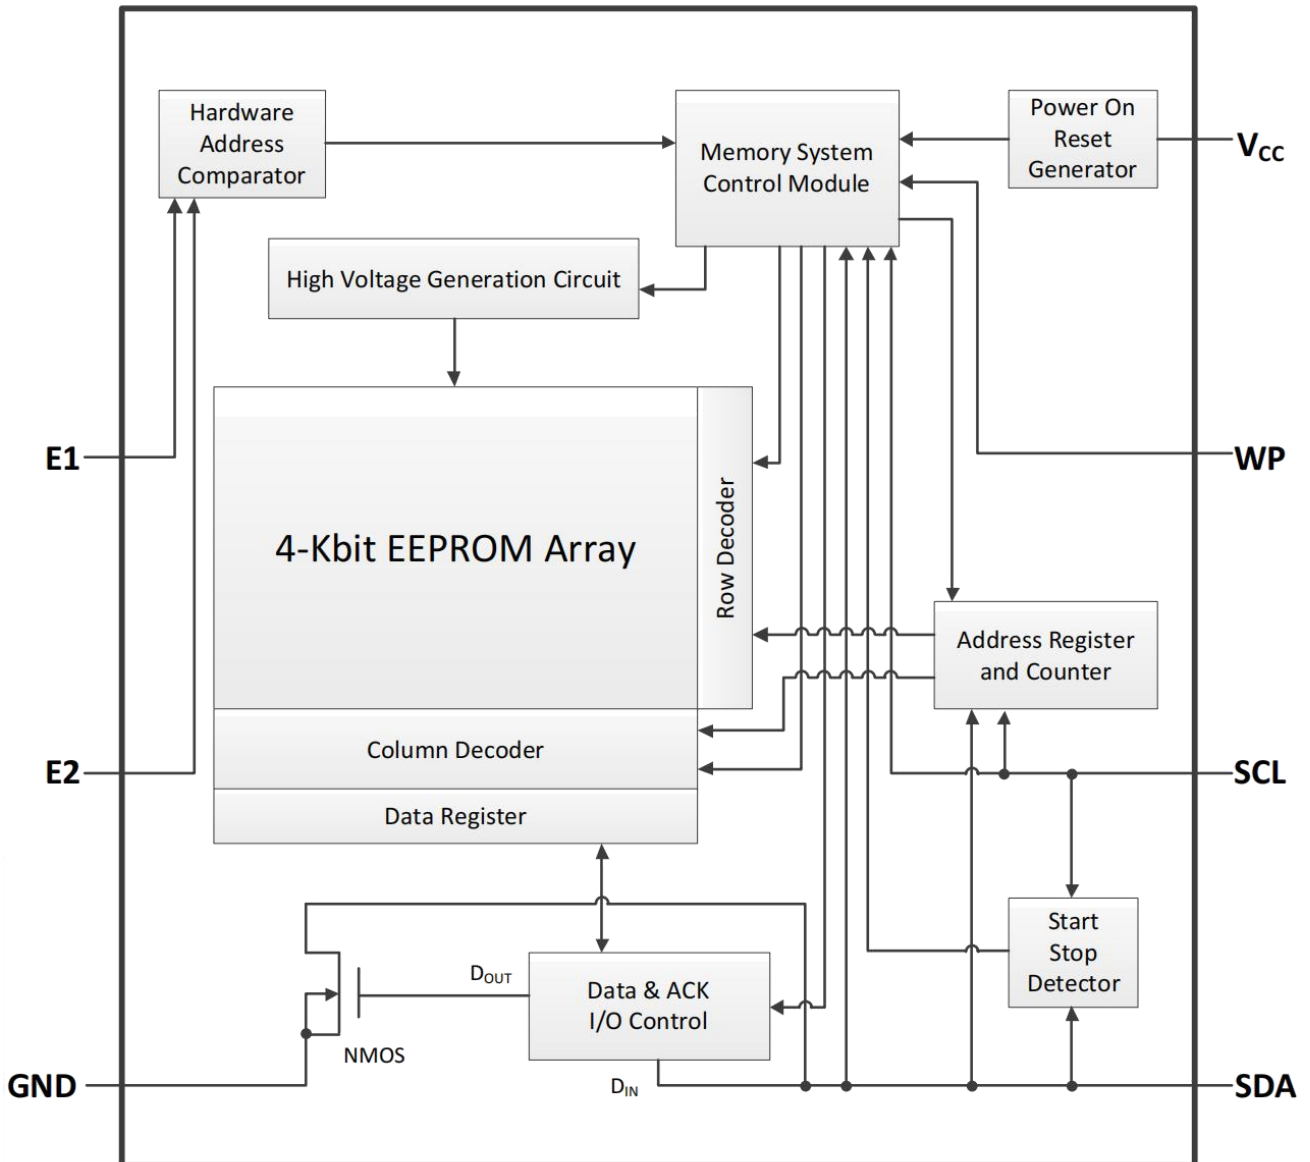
Hardware Address Comparator

Memory System Control Module

Power On Reset Generator

$V_{CC}$

High Voltage Generation Circuit

E1

4-Kbit EEPROM Array

Row Decoder

WP

Address Register and Counter

E2

Column Decoder

SCL

Data Register

Start Stop Detector

$D_{OUT}$

Data & ACK I/O Control

NMOS

GND

$D_{IN}$

SDA